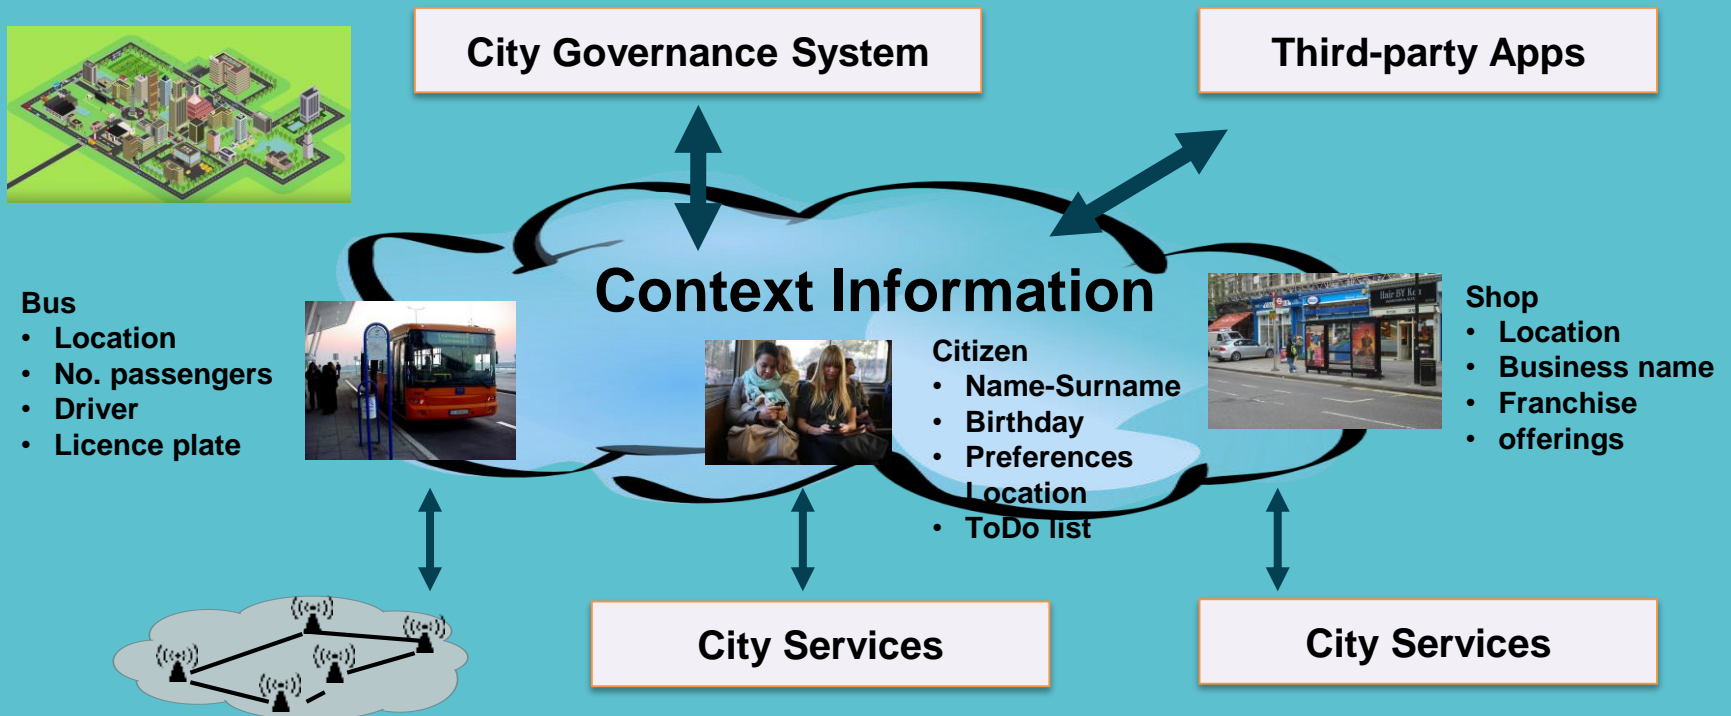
City Governance System

Third-party Apps

Context Information

Bus
- Location
- No. passengers
- Driver
- Licence plate

Citizen
- Name-Surname
- Birthday
- Preferences
- Location
- ToDo list

Shop
- Location
- Business name
- Franchise
- offerings

City Services

City Services